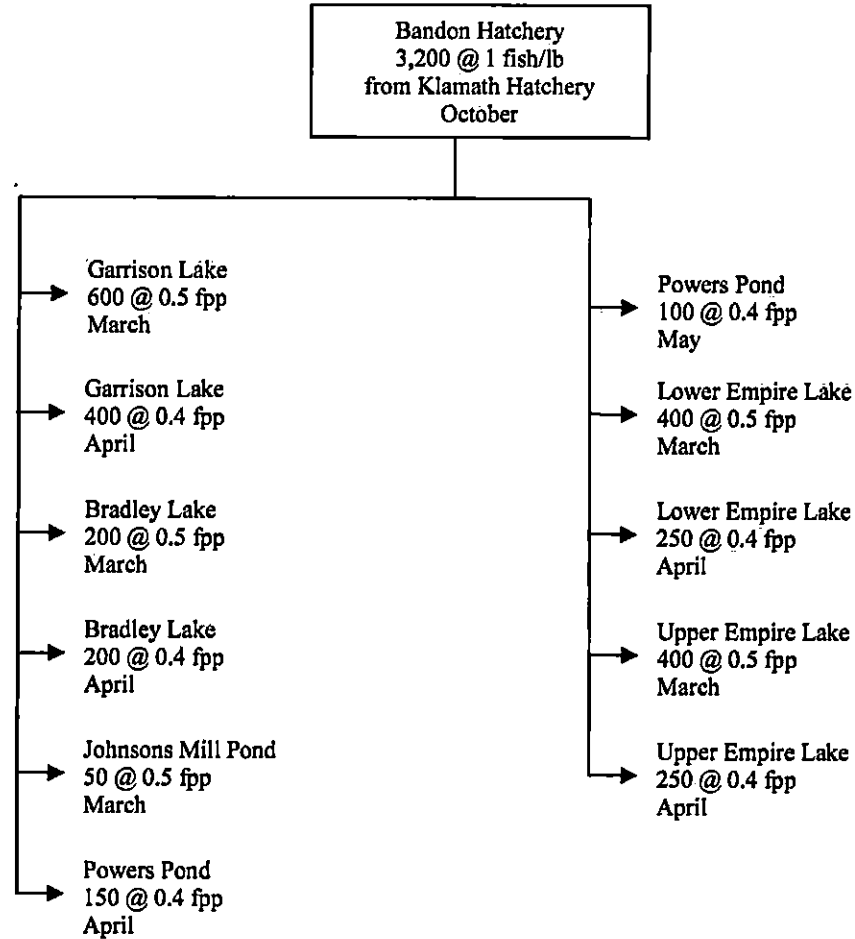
Bandon Hatchery
3,200 @ 1 fish/lb
from Klamath Hatchery
October

Garrison Lake
600 @ 0.5 fpp
March

Garrison Lake
400 @ 0.4 fpp
April

Bradley Lake
200 @ 0.5 fpp
March

Bradley Lake
200 @ 0.4 fpp
April

Johnsons Mill Pond
50 @ 0.5 fpp
March

Powers Pond
150 @ 0.4 fpp
April

Powers Pond
100 @ 0.4 fpp
May

Lower Empire Lake
400 @ 0.5 fpp
March

Lower Empire Lake
250 @ 0.4 fpp
April

Upper Empire Lake
400 @ 0.5 fpp
March

Upper Empire Lake
250 @ 0.4 fpp
April